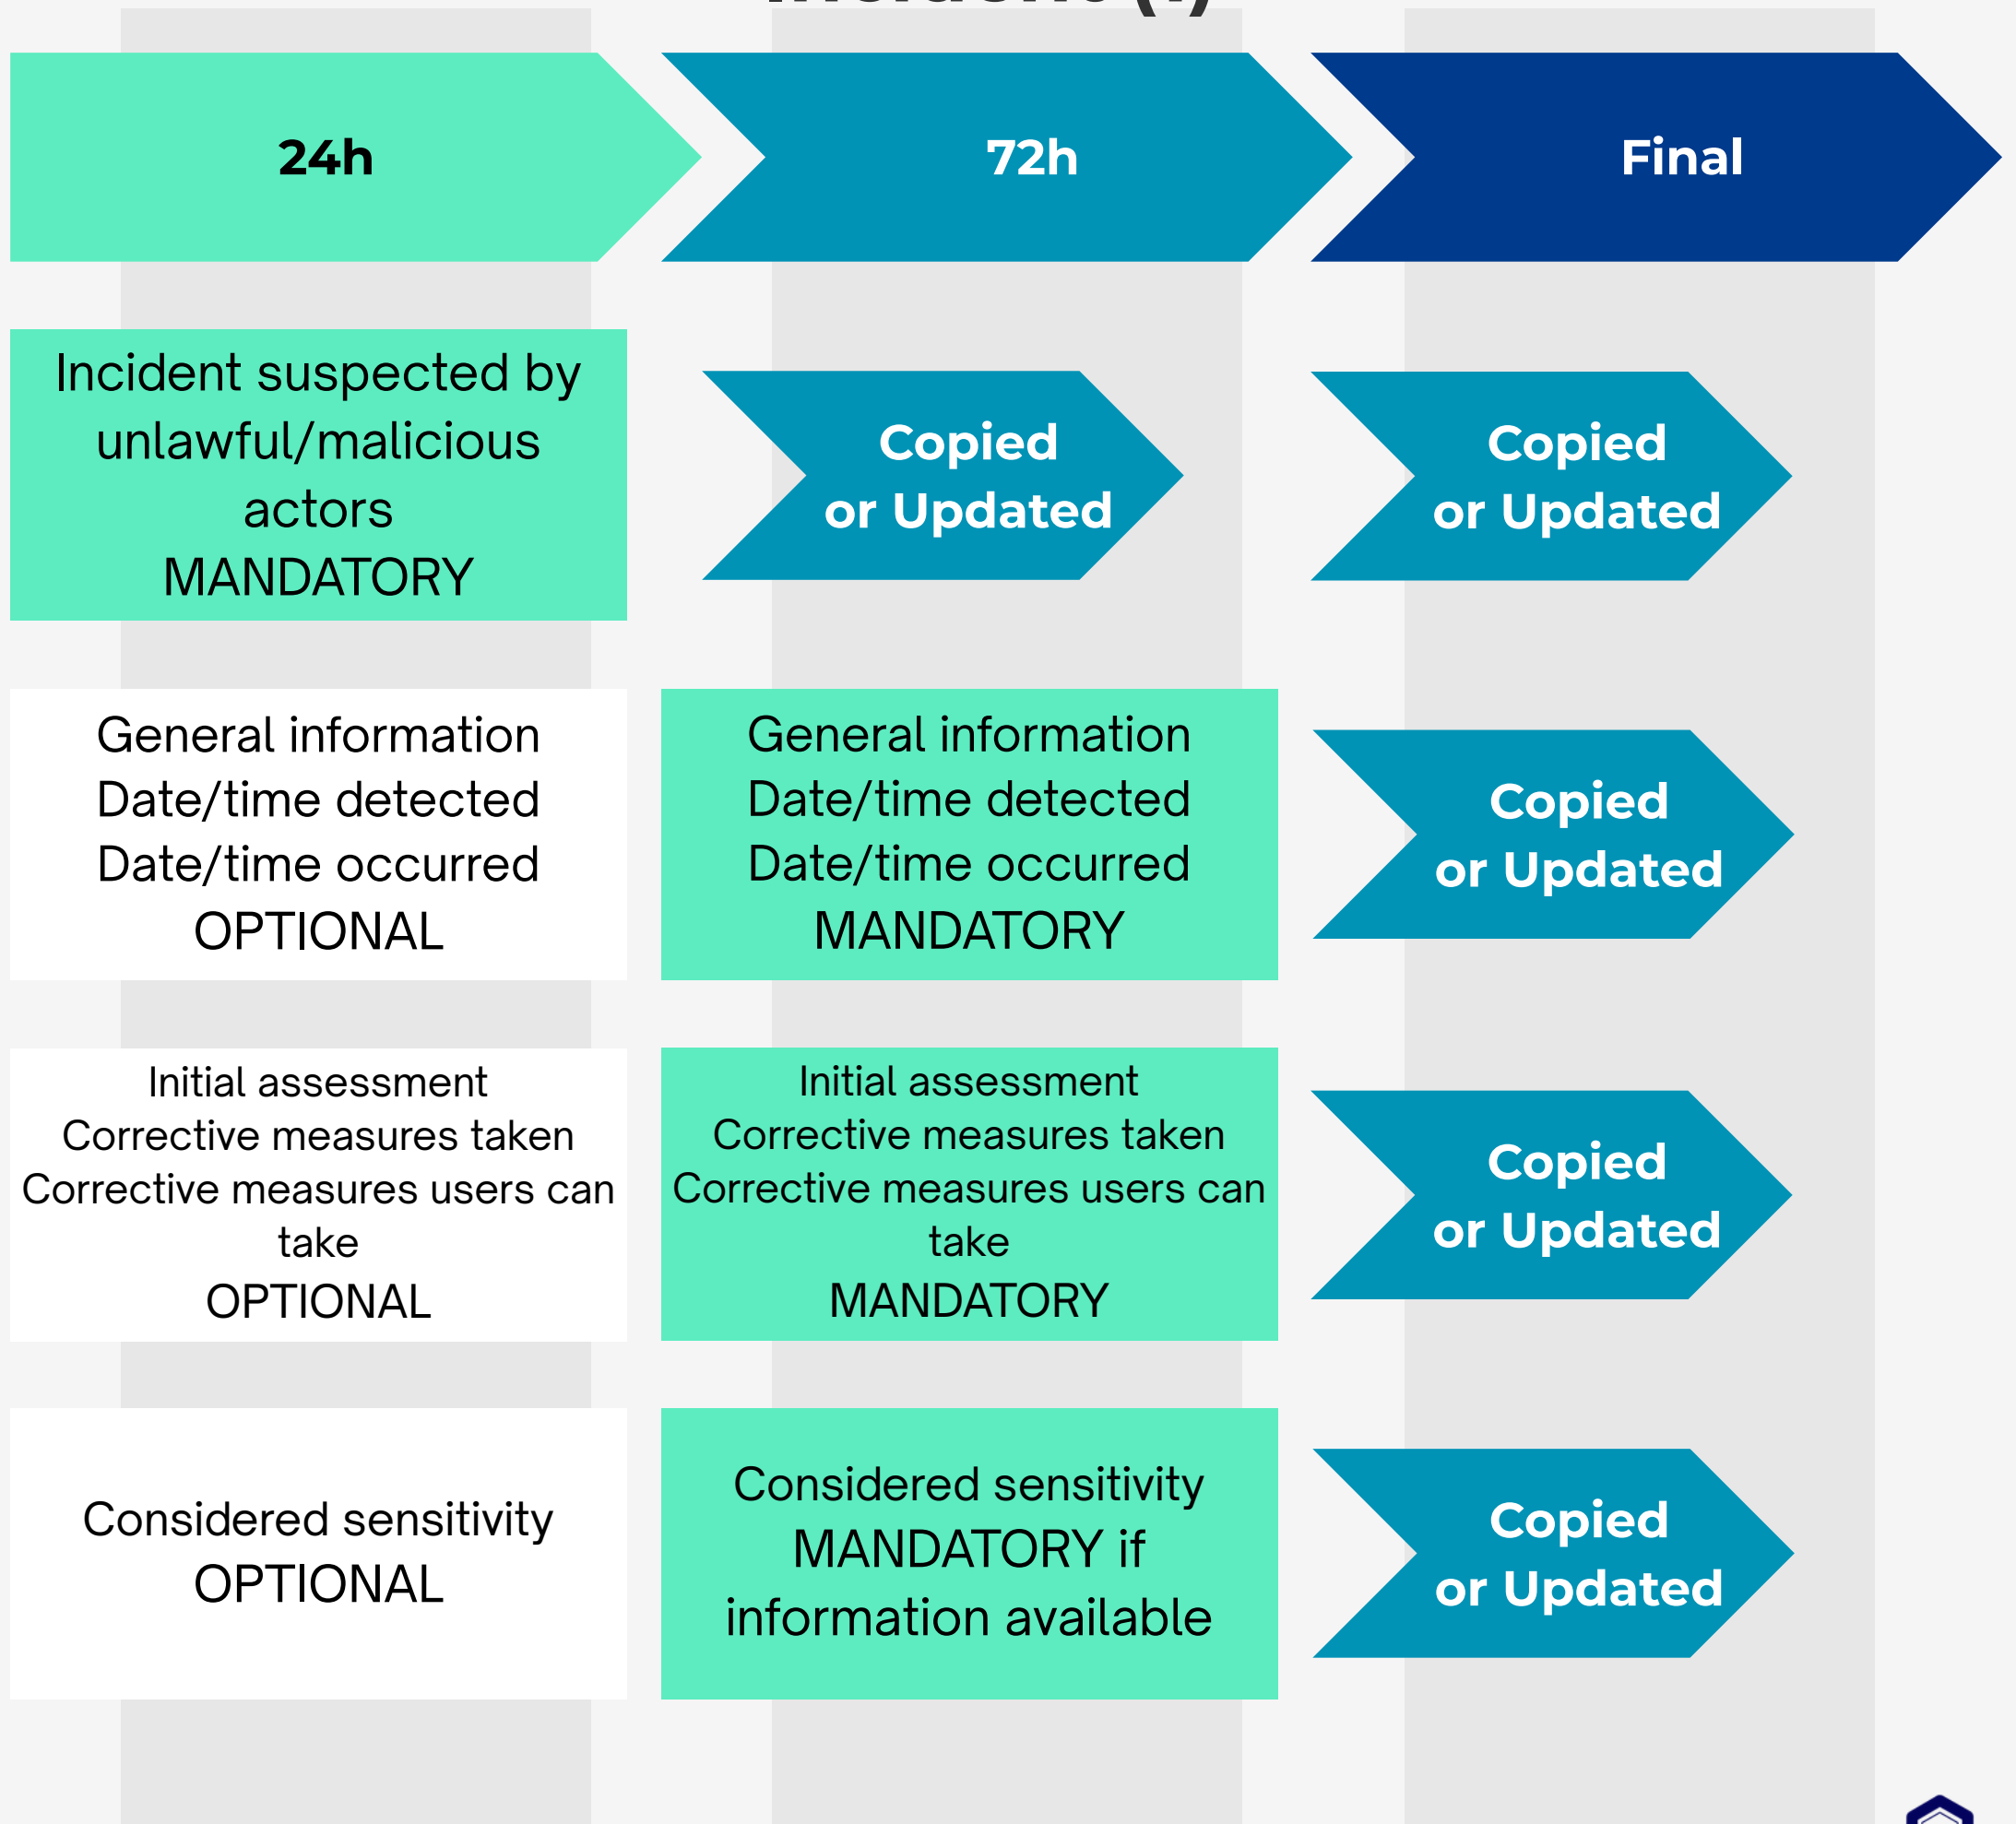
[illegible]

24h

72h

Final

Incident suspected by unlawful/malicious actors
MANDATORY

Copied or Updated

Copied or Updated

General information
Date/time detected
Date/time occurred
OPTIONAL

General information
Date/time detected
Date/time occurred
MANDATORY

Copied or Updated

Initial assessment
Corrective measures taken
Corrective measures users can take
OPTIONAL

Initial assessment
Corrective measures taken
Corrective measures users can take
MANDATORY

Copied or Updated

Considered sensitivity
OPTIONAL

Considered sensitivity
MANDATORY if information available

Copied or Updated